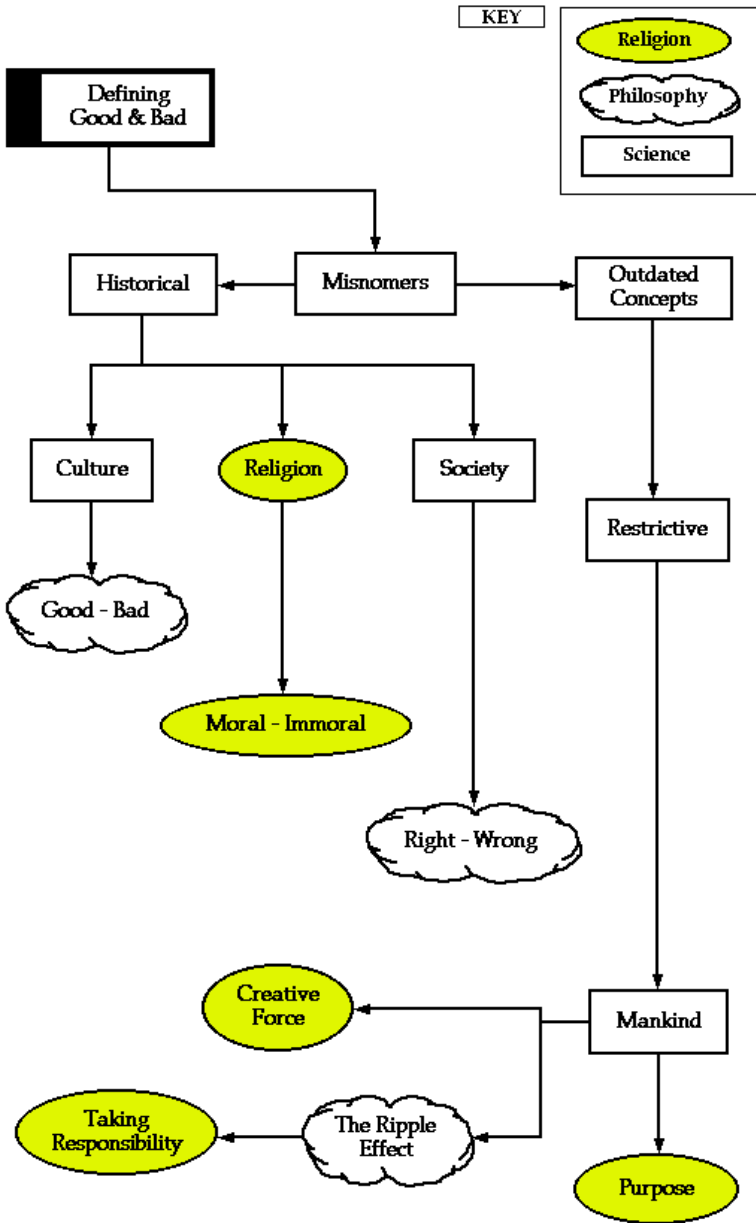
KEY

Religion

Philosophy

Science

Defining Good & Bad

Historical

Misnomers

Outdated Concepts

Culture

Religion

Society

Restrictive

Good - Bad

Moral - Immoral

Right - Wrong

Creative Force

Mankind

Taking Responsibility

The Ripple Effect

Purpose